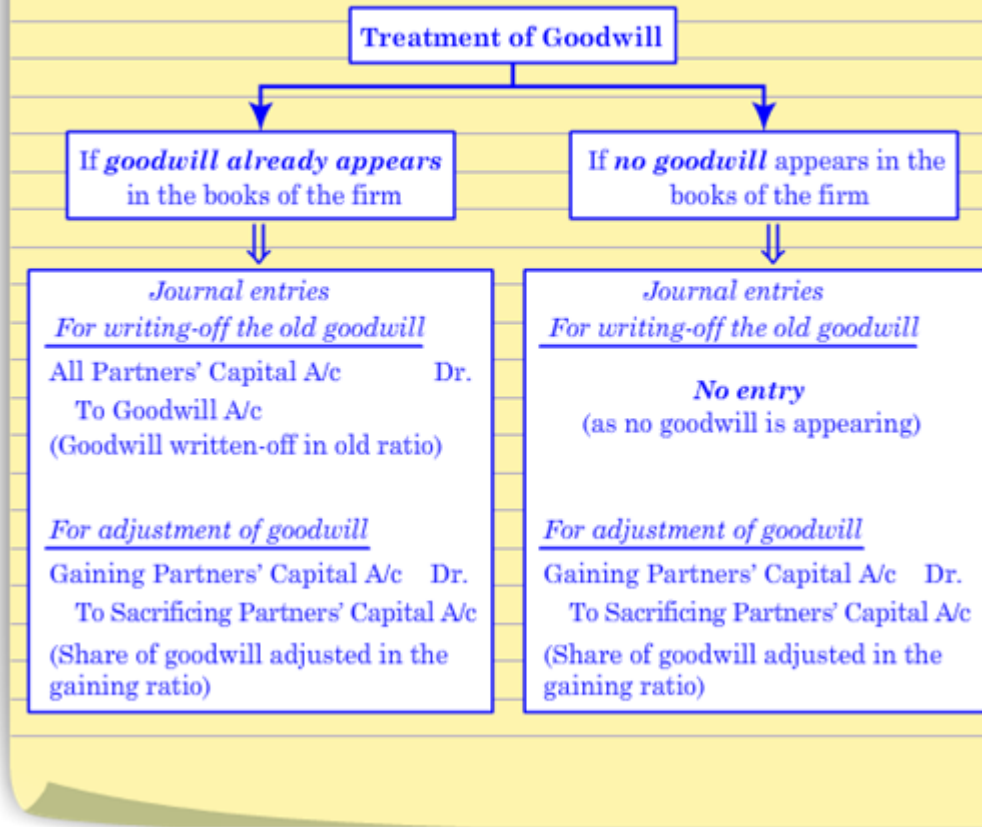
Treatment of Goodwill

If goodwill already appears in the books of the firm

Journal entries
For writing-off the old goodwill

All Partners' Capital A/c Dr.
To Goodwill A/c
(Goodwill written-off in old ratio)

For adjustment of goodwill

Gaining Partners' Capital A/c Dr.
To Sacrificing Partners' Capital A/c
(Share of goodwill adjusted in the gaining ratio)

If no goodwill appears in the books of the firm

Journal entries
For writing-off the old goodwill

No entry
(as no goodwill is appearing)

For adjustment of goodwill

Gaining Partners' Capital A/c Dr.
To Sacrificing Partners' Capital A/c
(Share of goodwill adjusted in the gaining ratio)